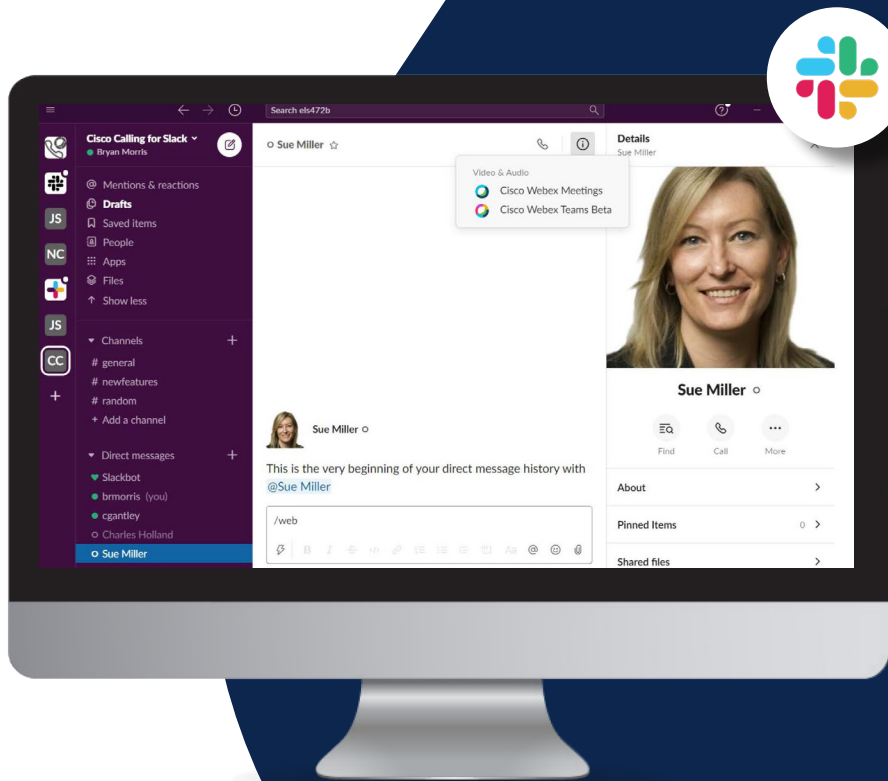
Search els472b

JS
NC
JS
CC
+

Cisco Calling for Slack
Bryan Morris

Mentions & reactions
Drafts
Saved items
People
Apps
Files
Show less

Channels
# general
# newfeatures
# random
+ Add a channel

Direct messages
Slackbot
brmorris (you)
cgantley
Charles Holland
Sue Miller

Sue Miller

Video & Audio
Cisco Webex Meetings
Cisco Webex Teams Beta

Sue Miller

This is the very beginning of your direct message history with @Sue Miller

/web

Aa

Details
Sue Miller

Sue Miller

Find
Call
More

About
Pinned Items 0
Shared files